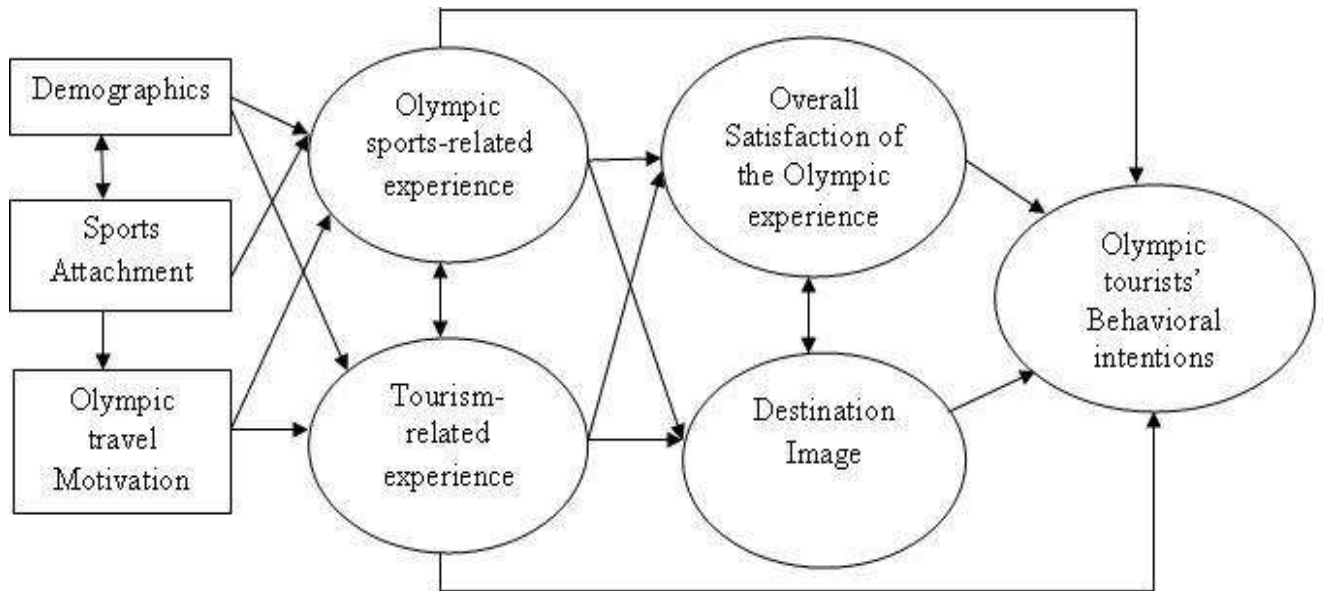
Demographics

Sports Attachment

Olympic travel Motivation

Olympic sports-related experience

Tourism-related experience

Overall Satisfaction of the Olympic experience

Destination Image

Olympic tourists' Behavioral intentions